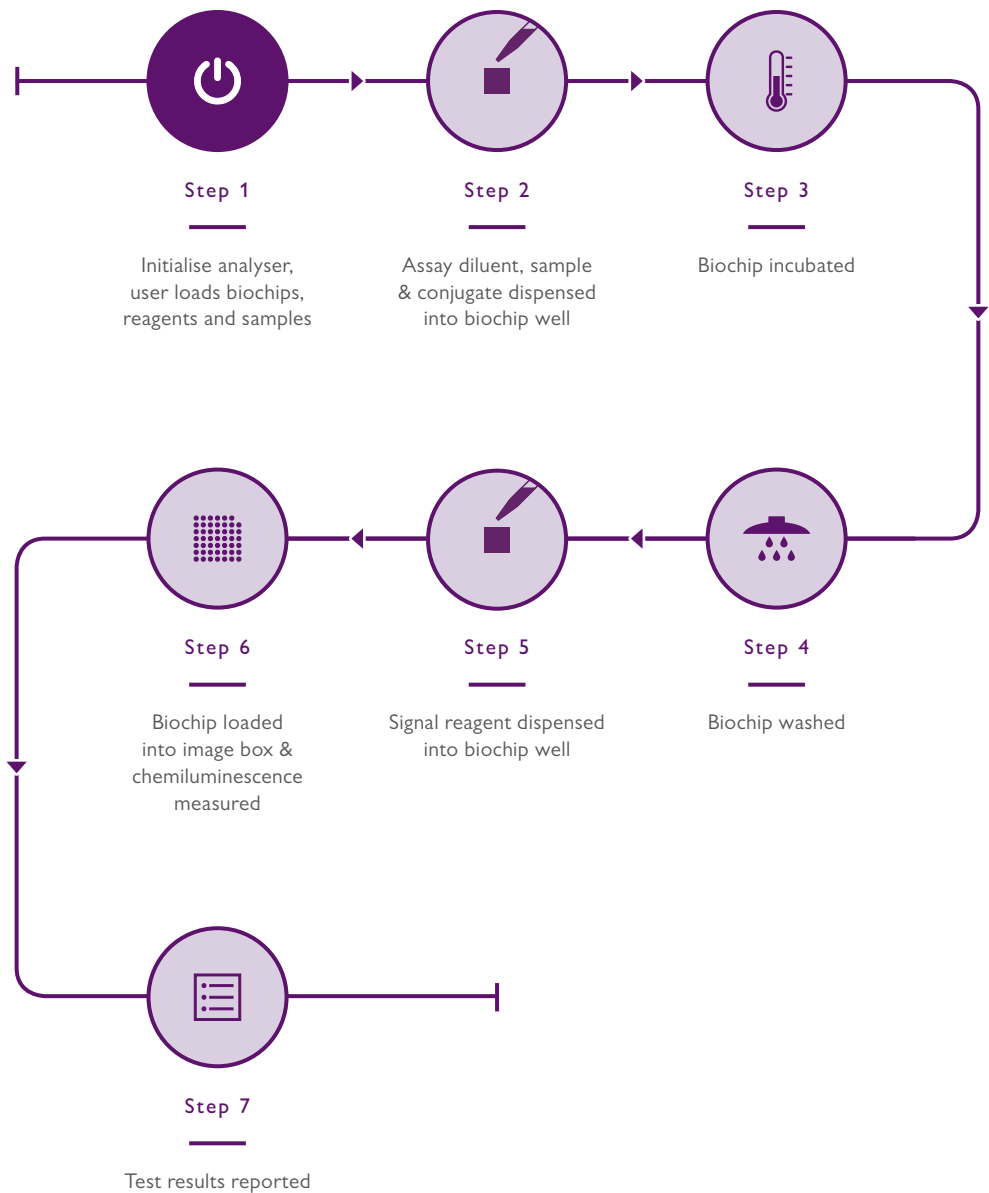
Step 1

Initialise analyser, user loads biochips, reagents and samples

Step 2

Assay diluent, sample & conjugate dispensed into biochip well

Step 3

Biochip incubated

Step 6

Biochip loaded into image box & chemiluminescence measured

Step 5

Signal reagent dispensed into biochip well

Step 4

Biochip washed

Step 7

Test results reported